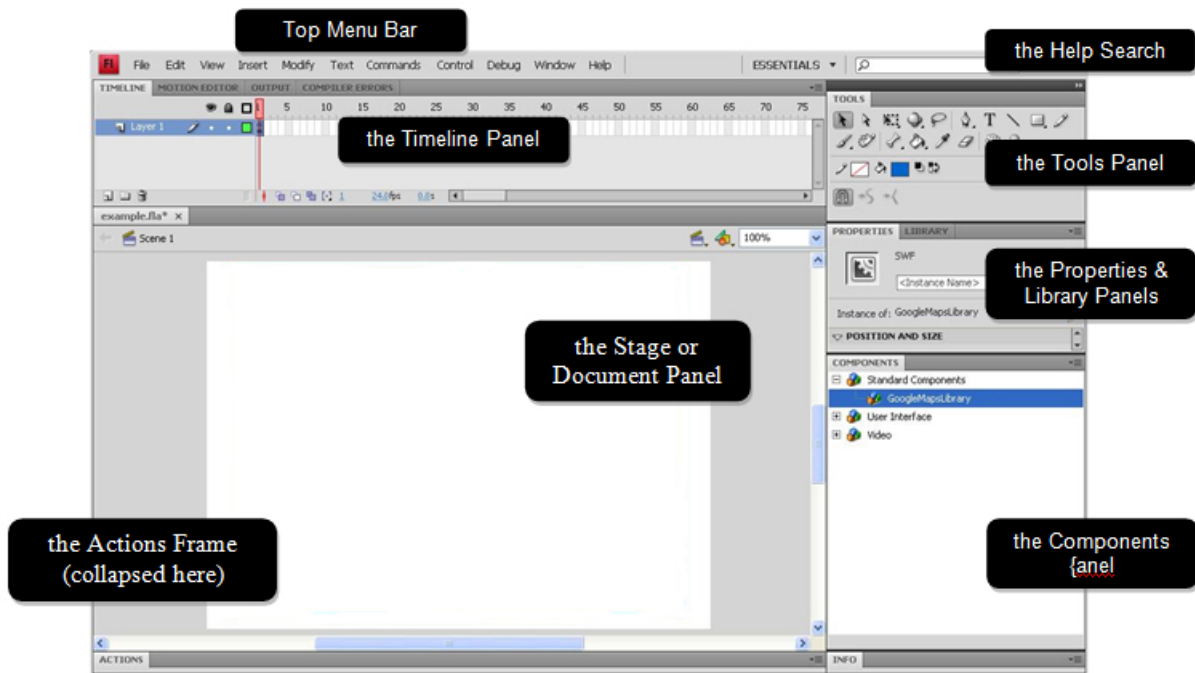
Top Menu Bar

Fl File Edit View Insert Modify Text Commands Control Debug Window Help ESSENTIALS ▾

the Help Search

TIMELINE MOTION EDITOR OUTPUT COMPILER ERRORS

1 5 10 15 20 25 30 35 40 45 50 55 60 65 70 75

Layer 1

the Timeline Panel

1 24.0fps 0.0s

TOOLS

the Tools Panel

example.fla* ×

Scene 1

100%

PROPERTIES LIBRARY

SWF

<Instance Name>

the Properties & Library Panels

Instance of: GoogleMapsLibrary

POSITION AND SIZE

the Stage or Document Panel

COMPONENTS

Standard Components

GoogleMapsLibrary

User Interface

Video

the Actions Frame (collapsed here)

the Components {anel

ACTIONS

INFO